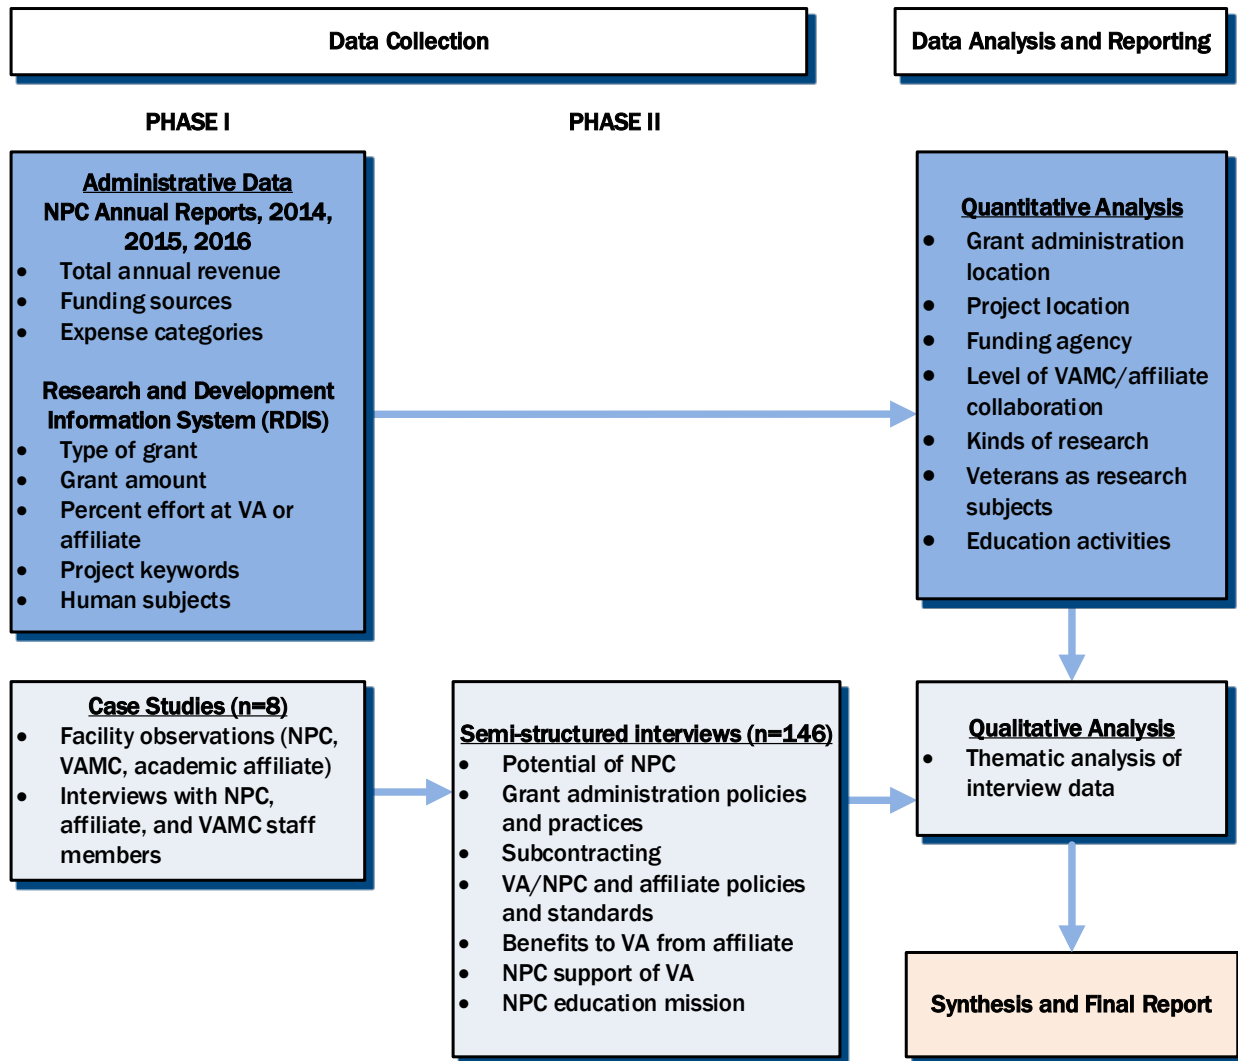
Data Collection

Data Analysis and Reporting

PHASE I

PHASE II

Administrative Data
NPC Annual Reports, 2014, 2015, 2016
- Total annual revenue
- Funding sources
- Expense categories

Research and Development Information System (RDIS)
- Type of grant
- Grant amount
- Percent effort at VA or affiliate
- Project keywords
- Human subjects

Quantitative Analysis
- Grant administration location
- Project location
- Funding agency
- Level of VAMC/affiliate collaboration
- Kinds of research
- Veterans as research subjects
- Education activities

Case Studies (n=8)
- Facility observations (NPC, VAMC, academic affiliate)
- Interviews with NPC, affiliate, and VAMC staff members

Semi-structured interviews (n=146)
- Potential of NPC
- Grant administration policies and practices
- Subcontracting
- VA/NPC and affiliate policies and standards
- Benefits to VA from affiliate
- NPC support of VA
- NPC education mission

Qualitative Analysis
- Thematic analysis of interview data

Synthesis and Final Report